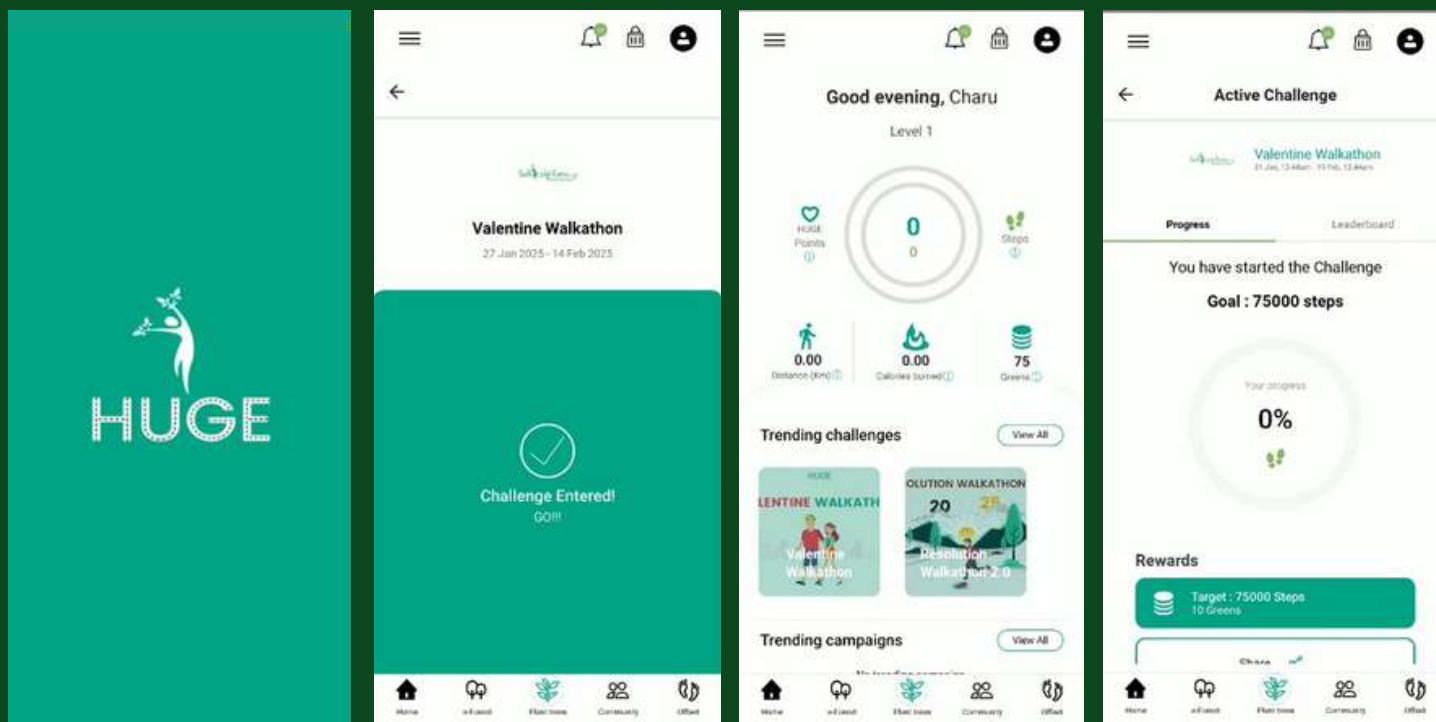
HUGE

Valentine Walkathon
27 Jan 2025 - 14 Feb 2025

Challenge Entered!
GO!!!

Home
Plant trees
Community
Offset

Good evening, Charu
Level 1

HUGE Points
0
0
Steps

0.00
Distance (Km)
0.00
Calories burned
75
Greens

Trending challenges
View All

LENTINE WALKATH
Valentine Walkathon

OLUTION WALKATHON
20 25
Resolution Walkathon 2.0

Trending campaigns
View All

Home
Plant trees
Community
Offset

Active Challenge

Valentine Walkathon

Progress
Leaderboard

You have started the Challenge
Goal : 75000 steps

Your progress
0%

Rewards
Target : 75000 Steps
10 Greens

Share

Home
Plant trees
Community
Offset